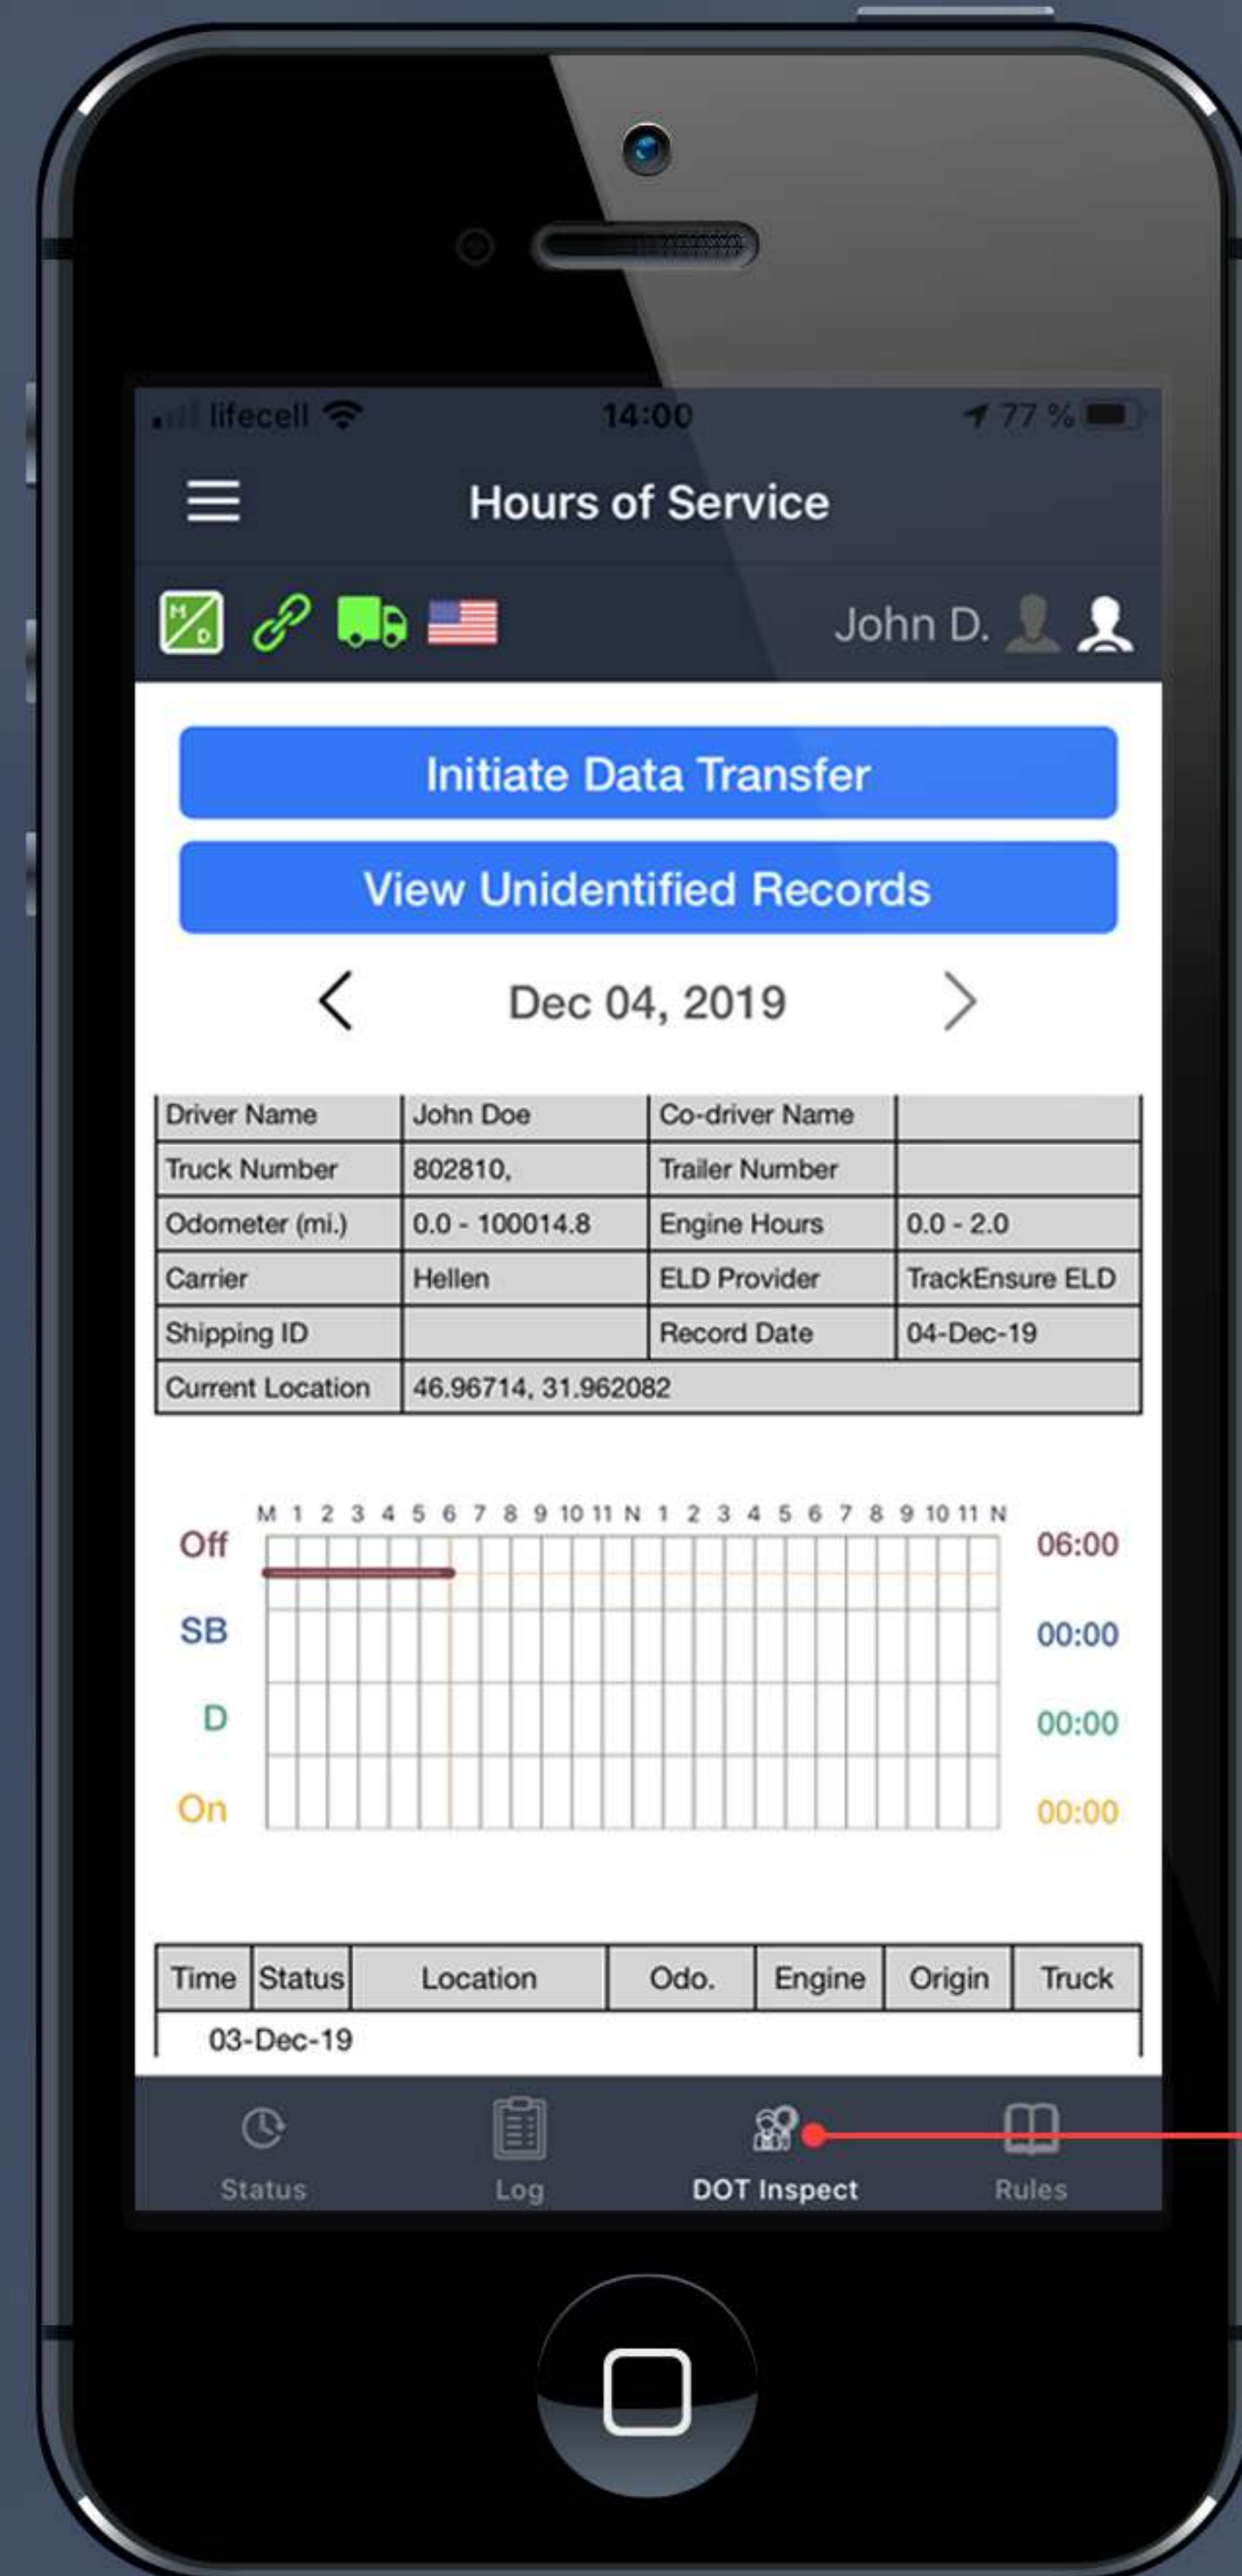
lifecell 14:00 77 %

Hours of Service

M D

John D.

Initiate Data Transfer

View Unidentified Records

Dec 04, 2019

| Driver Name | John Doe | Co-driver Name | |
|---|---|---|---|
| Truck Number | 802810, | Trailer Number | |
| Odometer (mi.) | 0.0 - 100014.8 | Engine Hours | 0.0 - 2.0 |
| Carrier | Hellen | ELD Provider | TrackEnsure ELD |
| Shipping ID | | Record Date | 04-Dec-19 |
| Current Location | 46.96714, 31.962082 | | |

M 1 2 3 4 5 6 7 8 9 10 11 N 1 2 3 4 5 6 7 8 9 10 11 N

Off 06:00
SB 00:00
D 00:00
On 00:00

| Time | Status | Location | Odo. | Engine | Origin | Truck |
|---|---|---|---|---|---|---|
| 03-Dec-19 | | | | | | |

Status Log DOT Inspect Rules